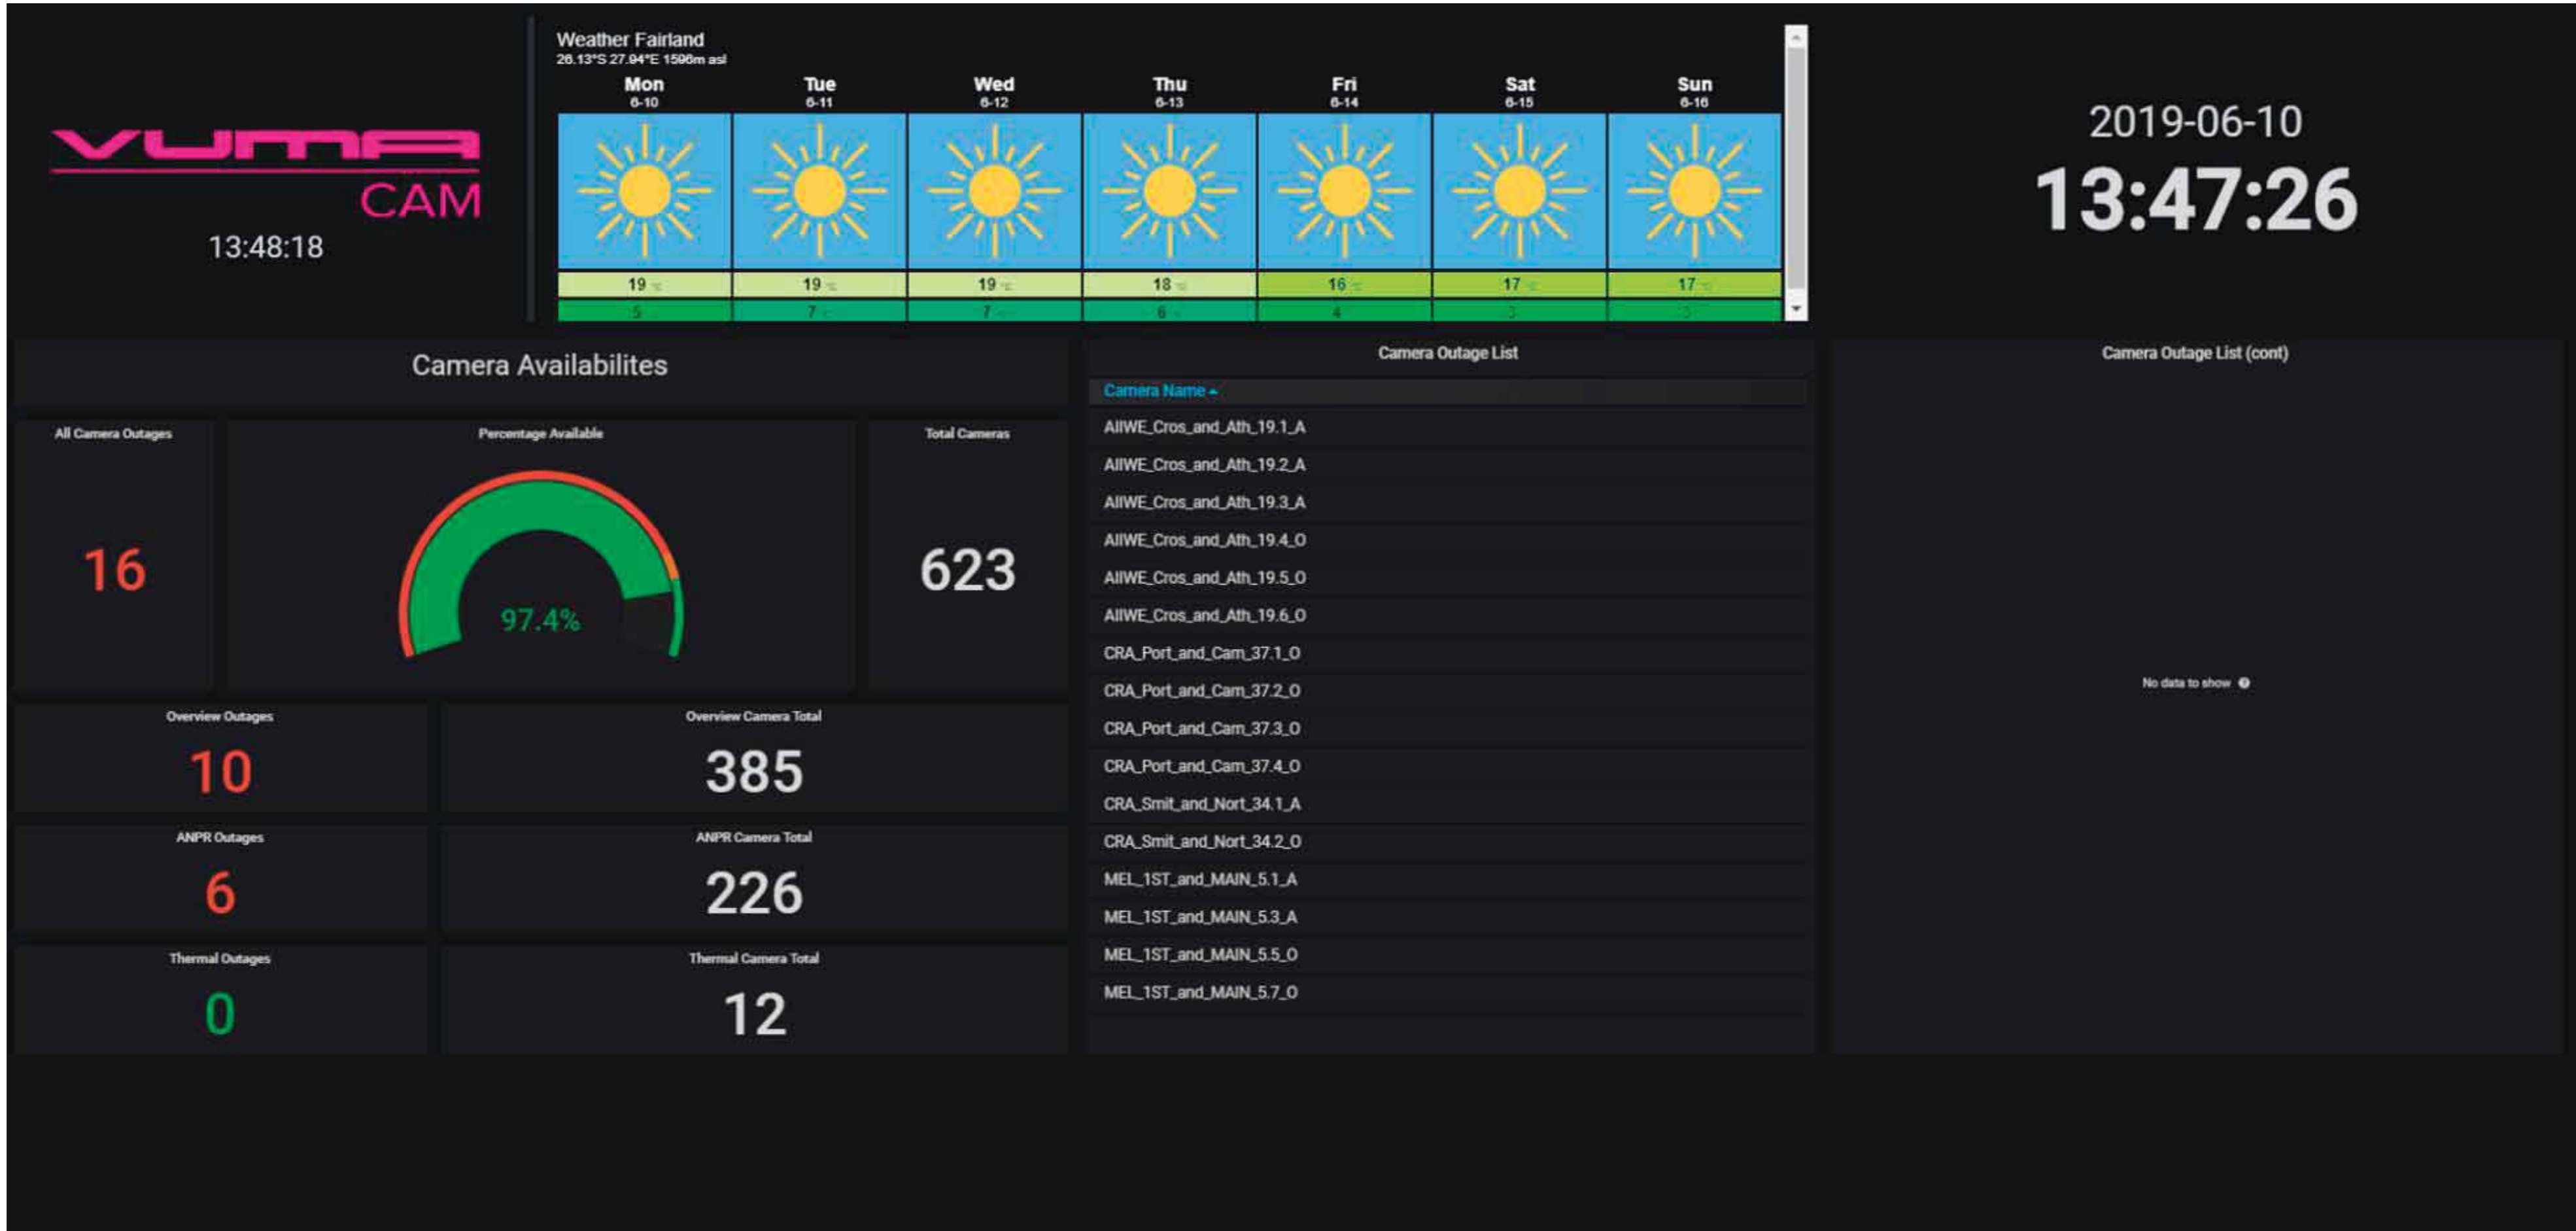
VUMA
CAM
13:48:18

Weather Fairland
26.13°S 27.94°E 1596m asl

| Mon 6-10 | Tue 6-11 | Wed 6-12 | Thu 6-13 | Fri 6-14 | Sat 6-15 | Sun 6-16 |
|---|---|---|---|---|---|---|
| 19 °C | 19 °C | 19 °C | 18 °C | 16 °C | 17 °C | 17 °C |
| 5 | 7 | 7 | 6 | 4 | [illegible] | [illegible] |

2019-06-10
13:47:26

Camera Availabilites

All Camera Outages
16

Percentage Available
97.4%

Total Cameras
623

Overview Outages
10

Overview Camera Total
385

ANPR Outages
6

ANPR Camera Total
226

Thermal Outages
0

Thermal Camera Total
12

Camera Outage List

| Camera Name ▲ |
|---|
| AIIWE_Cros_and_Ath_19.1_A |
| AIIWE_Cros_and_Ath_19.2_A |
| AIIWE_Cros_and_Ath_19.3_A |
| AIIWE_Cros_and_Ath_19.4_O |
| AIIWE_Cros_and_Ath_19.5_O |
| AIIWE_Cros_and_Ath_19.6_O |
| CRA_Port_and_Cam_37.1_O |
| CRA_Port_and_Cam_37.2_O |
| CRA_Port_and_Cam_37.3_O |
| CRA_Port_and_Cam_37.4_O |
| CRA_Smit_and_Nort_34.1_A |
| CRA_Smit_and_Nort_34.2_O |
| MEL_1ST_and_MAIN_5.1_A |
| MEL_1ST_and_MAIN_5.3_A |
| MEL_1ST_and_MAIN_5.5_O |
| MEL_1ST_and_MAIN_5.7_O |

Camera Outage List (cont)

No data to show